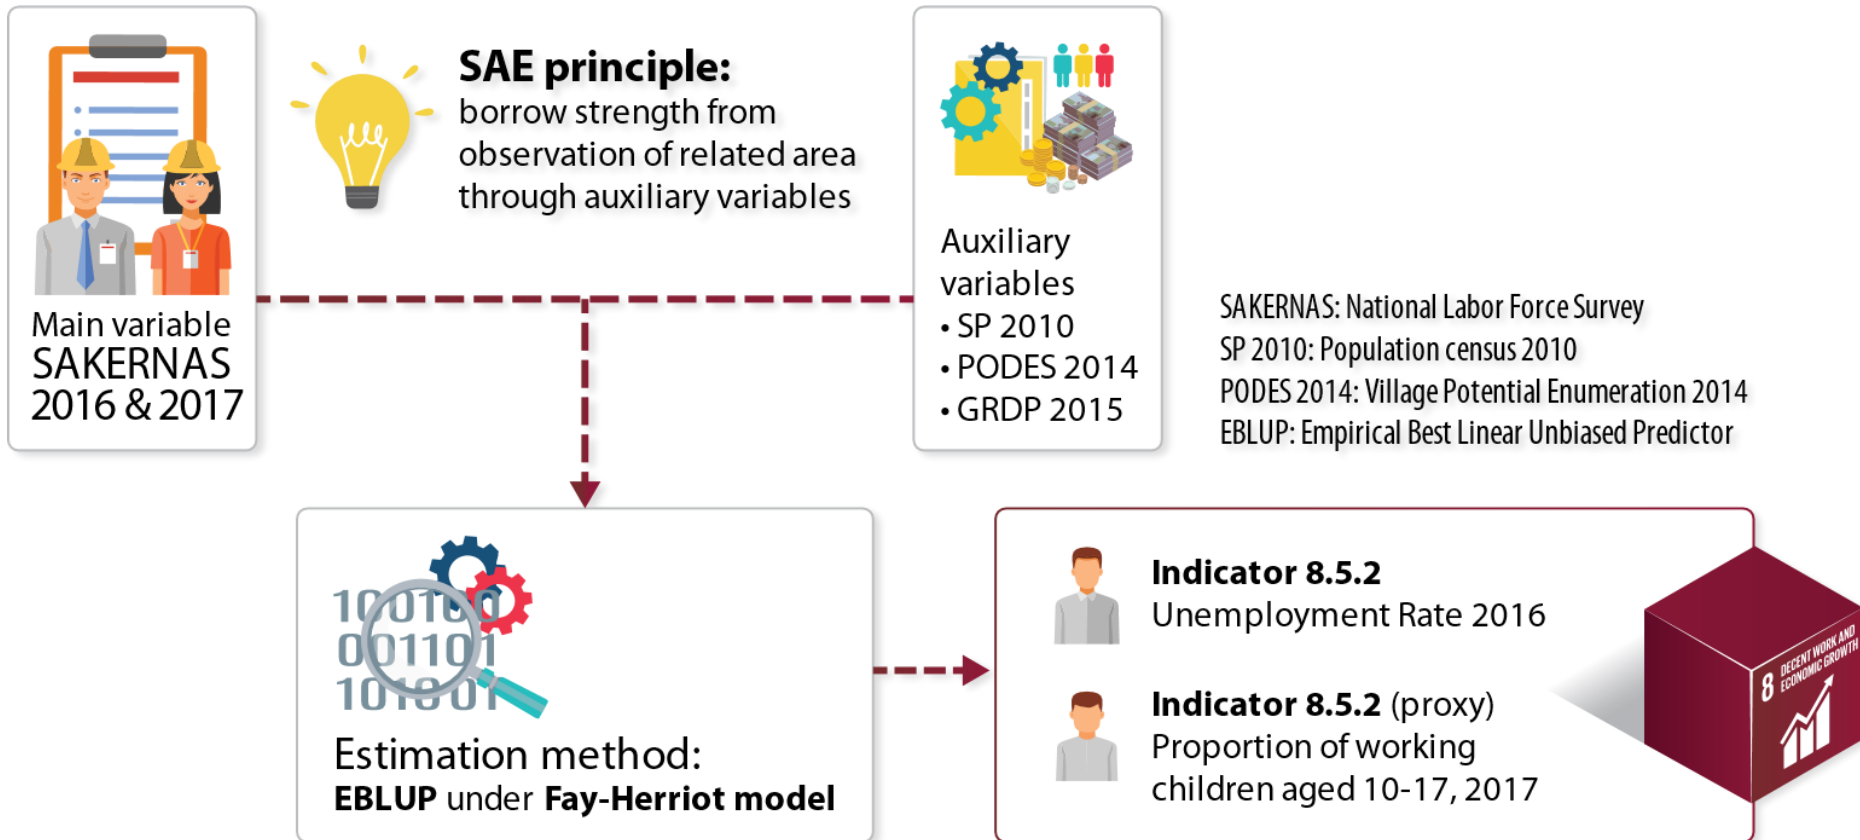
Main variable
SAKERNAS
2016 & 2017

SAE principle:
borrow strength from observation of related area through auxiliary variables

Auxiliary variables
• SP 2010
• PODES 2014
• GRDP 2015

SAKERNAS: National Labor Force Survey
SP 2010: Population census 2010
PODES 2014: Village Potential Enumeration 2014
EBLUP: Empirical Best Linear Unbiased Predictor

100100
001101
101001

Estimation method:
EBLUP under Fay-Herriot model

Indicator 8.5.2
Unemployment Rate 2016

Indicator 8.5.2 (proxy)
Proportion of working children aged 10-17, 2017

8 DECENT WORK AND ECONOMIC GROWTH